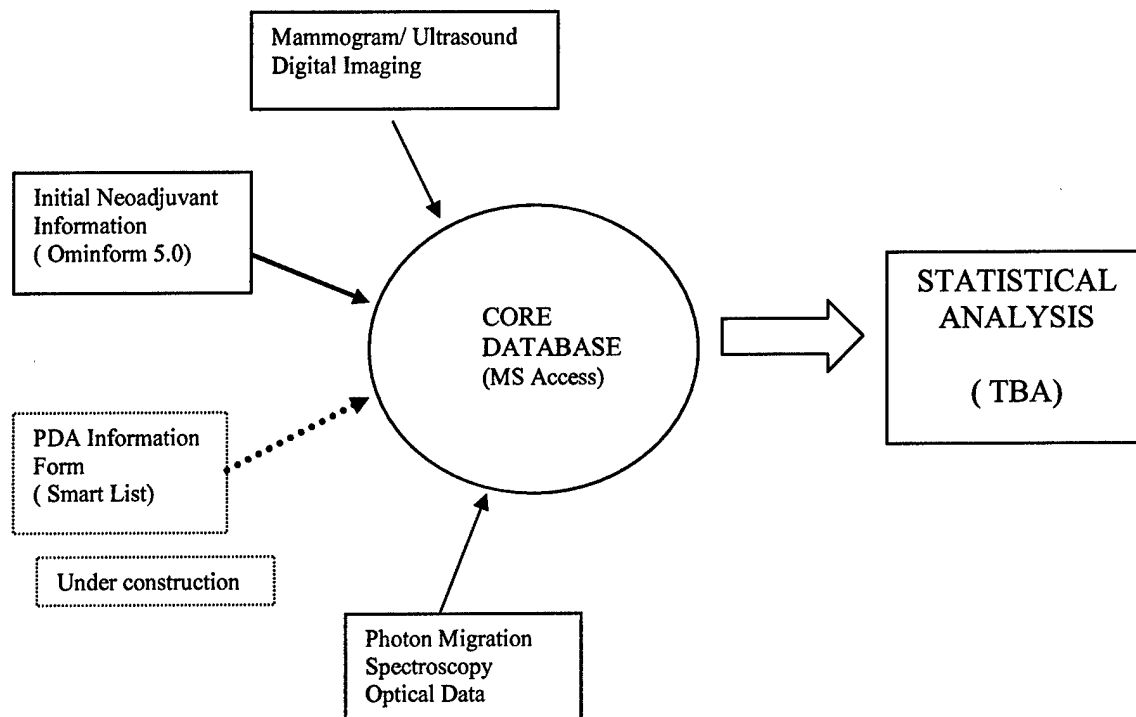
Mammogram/ Ultrasound
Digital Imaging

Initial Neoadjuvant Information
( Ominform 5.0)

CORE
DATABASE
(MS Access)

STATISTICAL
ANALYSIS

( TBA)

PDA Information Form
( Smart List)

Under construction

Photon Migration
Spectroscopy
Optical Data